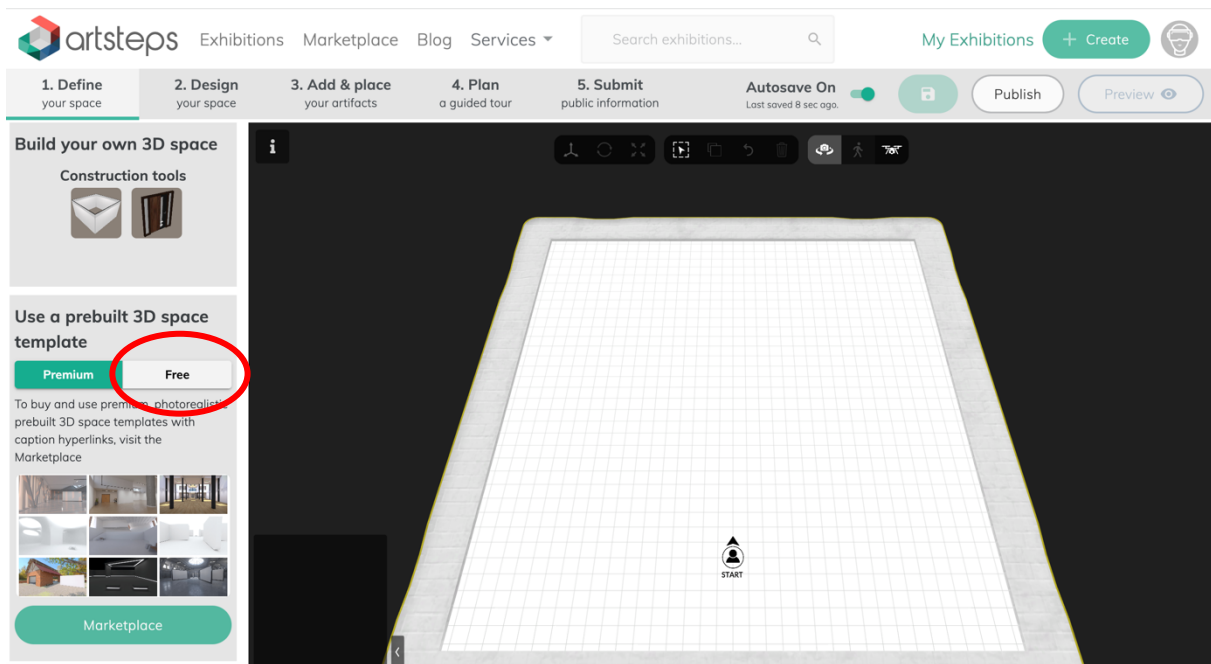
artsteps Exhibitions Marketplace Blog Services

Search exhibitions...

My Exhibitions + Create

1. Define your space
2. Design your space
3. Add & place your artifacts
4. Plan a guided tour
5. Submit public information

Autosave On
Last saved 8 sec ago.

Publish

Preview

Build your own 3D space

Construction tools

Use a prebuilt 3D space template

Premium

Free

To buy and use premium, photorealistic prebuilt 3D space templates with caption hyperlinks, visit the Marketplace

Marketplace

i

START